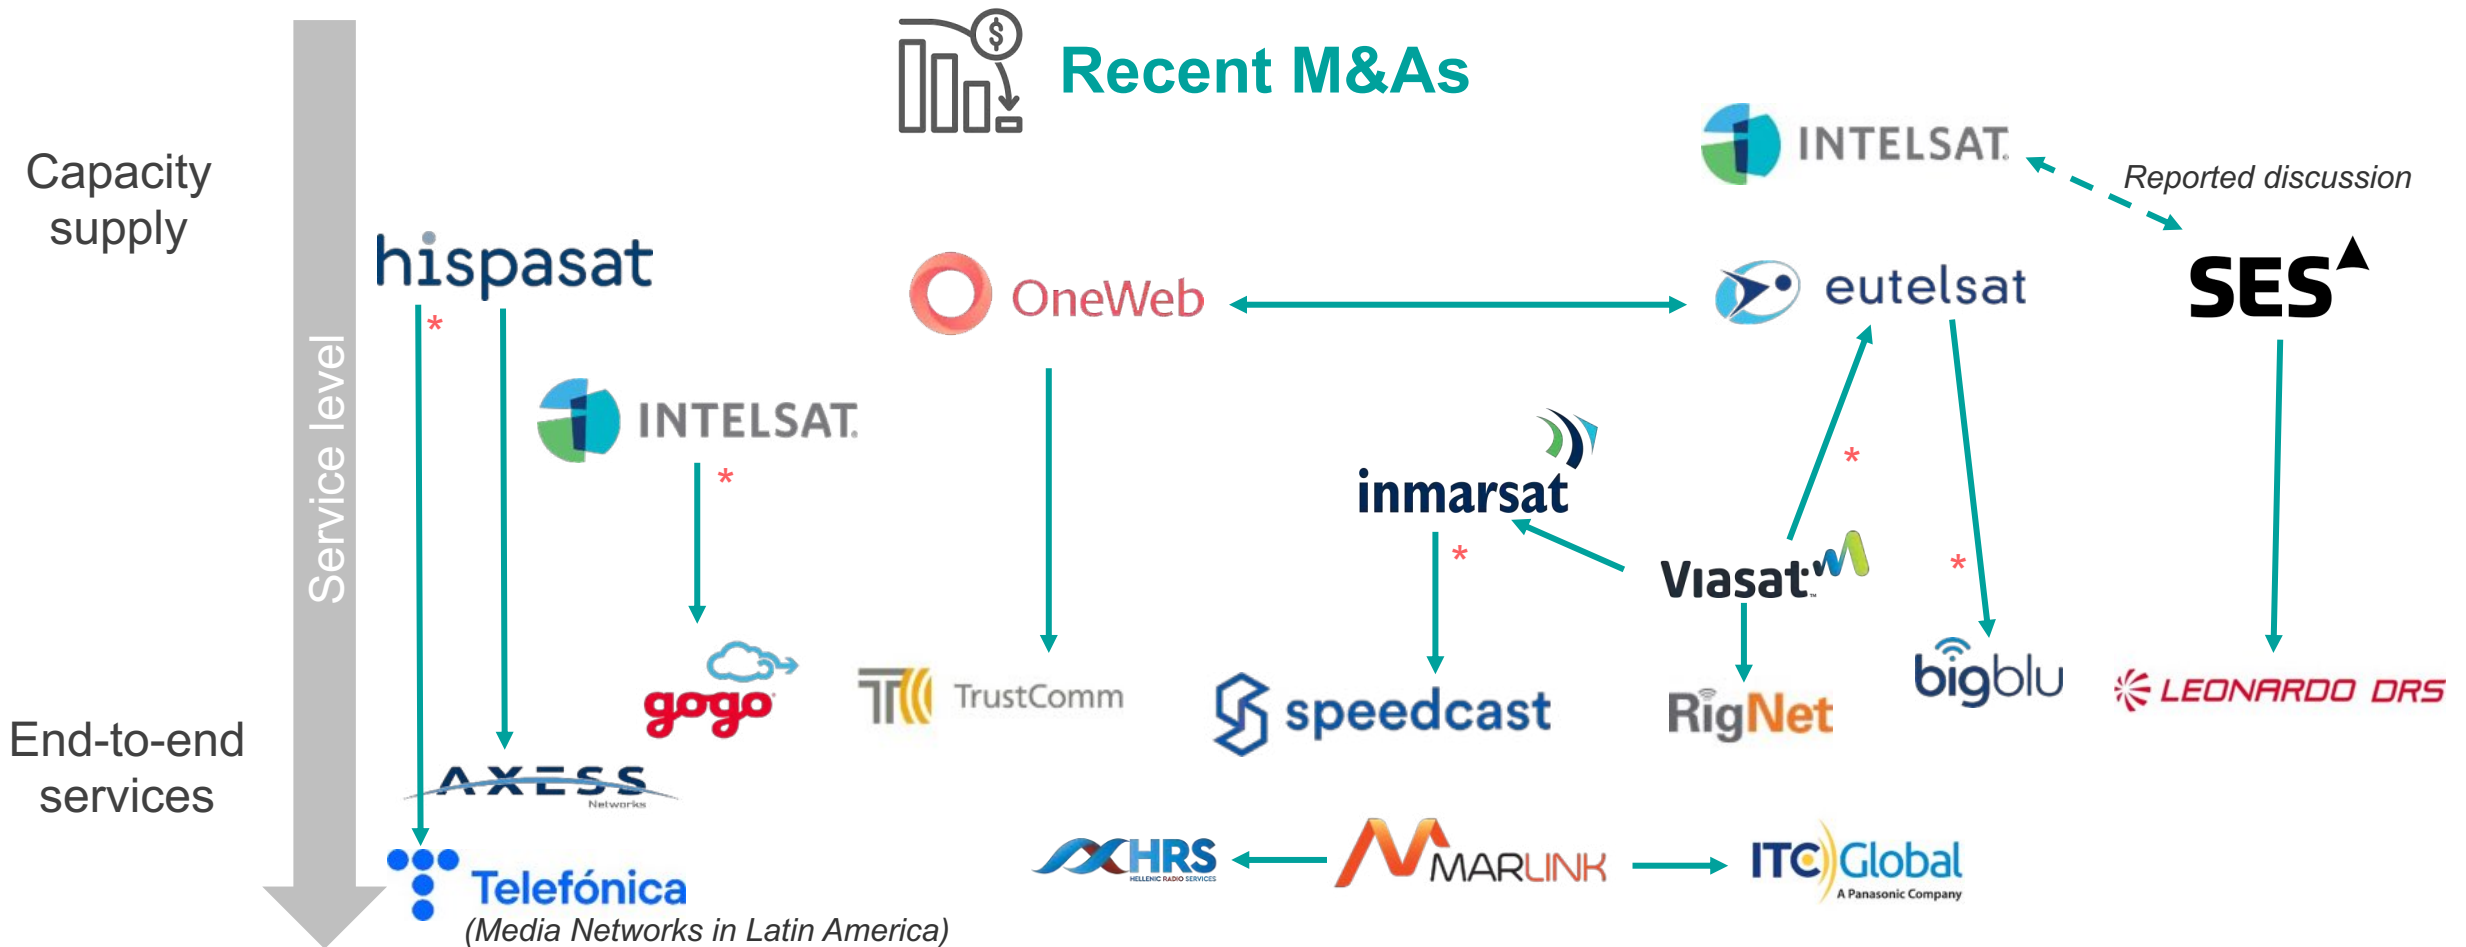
Recent M&As

Capacity supply

Service level

End-to-end services

INTELSAT

Reported discussion

SES

hispasat

*

OneWeb

eutelsat

INTELSAT

*

inmarsat

*

*

Viasat

*

gogo

TrustComm

speedcast

RigNet

bigblu

LEONARDO DRS

AXESS Networks

Telefónica

(Media Networks in Latin America)

HRS HELLENIC RADIO SERVICES

MARLINK

ITC Global A Panasonic Company